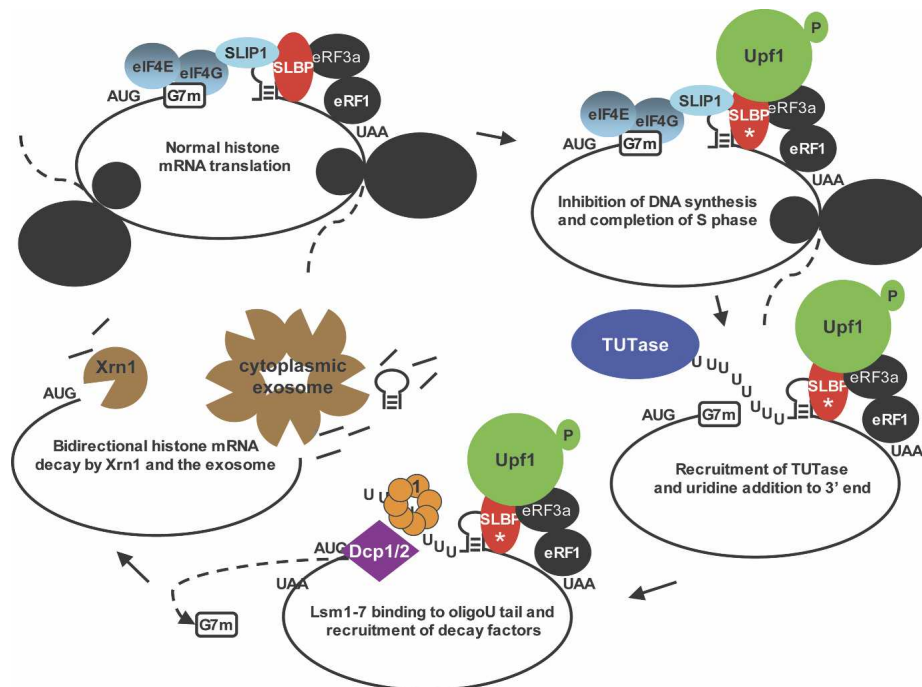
eIF4E eIF4G SLIP1 SLBP eRF3a
AUG G7m
eRF1
UAA
Normal histone mRNA translation

Upf1 P
eIF4E eIF4G SLIP1 SLBP * eRF3a
AUG G7m
eRF1
UAA
Inhibition of DNA synthesis and completion of S phase

TUTase
U U U U U U U U U
Upf1 P
SLBP * eRF3a
AUG G7m
eRF1
UAA
Recruitment of TUTase and uridine addition to 3' end

Upf1 P
U U 1
SLBP * eRF3a
AUG Dcp1/2 U U U
eRF1
UAA UAA
G7m
Lsm1-7 binding to oligoU tail and recruitment of decay factors

Xrn1
cytoplasmic exosome
AUG
Bidirectional histone mRNA decay by Xrn1 and the exosome